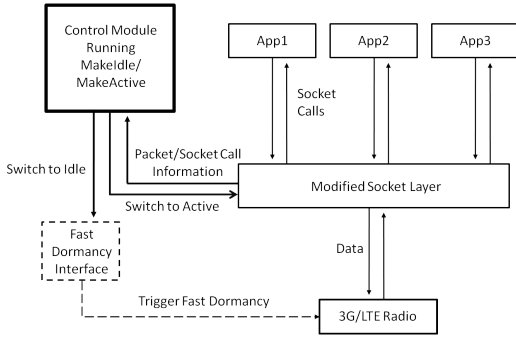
Control Module Running MakeIdle/ MakeActive

App1

App2

App3

Socket Calls

Packet/Socket Call Information

Switch to Idle

Switch to Active

Modified Socket Layer

Data

Fast Dormancy Interface

Trigger Fast Dormancy

3G/LTE Radio